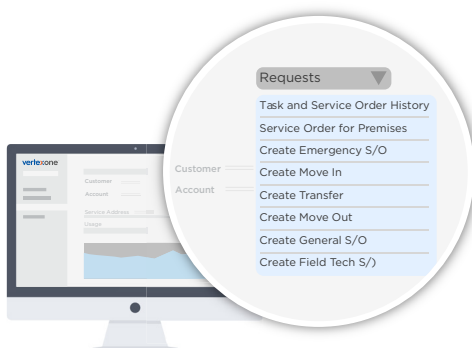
vertexone

Customer

Account

Service Address

Usage

Customer

Account

Requests

Task and Service Order History

Service Order for Premises

Create Emergency S/O

Create Move In

Create Transfer

Create Move Out

Create General S/O

Create Field Tech S/)